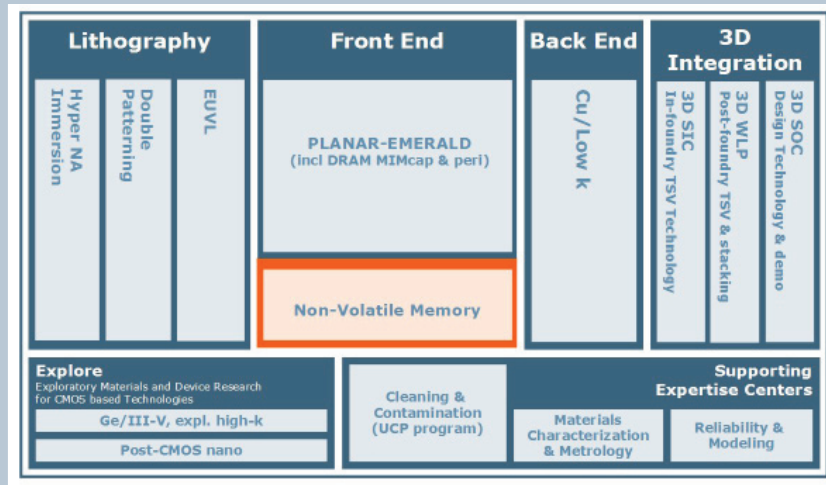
Lithography

Hyper NA Immersion

Double Patterning

EUVL

Front End

PLANAR-EMERALD (incl DRAM MIMcap & peri)

Non-Volatile Memory

Back End

Cu/Low k

3D Integration

3D SIC In-foundry TSV Technology

3D WLP Post-foundry TSV & stacking

3D SOC Design Technology & demo

Explore
Exploratory Materials and Device Research for CMOS based Technologies

Ge/III-V, expl. high-k

Post-CMOS nano

Cleaning & Contamination (UCP program)

Supporting Expertise Centers

Materials Characterization & Metrology

Reliability & Modeling